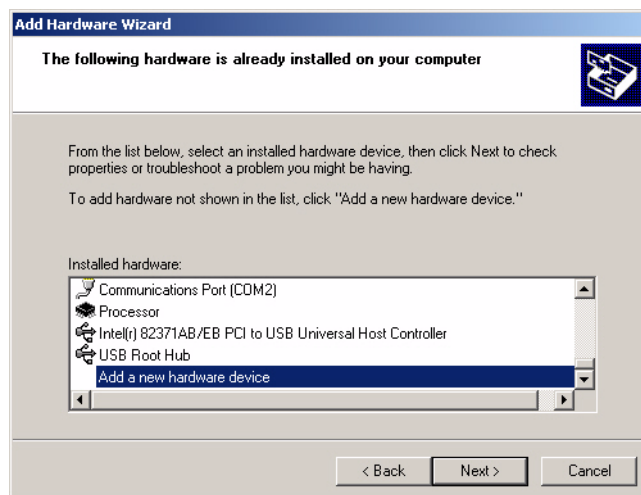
Add Hardware Wizard

The following hardware is already installed on your computer

From the list below, select an installed hardware device, then click Next to check properties or troubleshoot a problem you might be having.

To add hardware not shown in the list, click "Add a new hardware device."

Installed hardware:

Communications Port (COM2)
Processor
Intel(r) 82371AB/EB PCI to USB Universal Host Controller
USB Root Hub
Add a new hardware device

< Back
Next >
Cancel